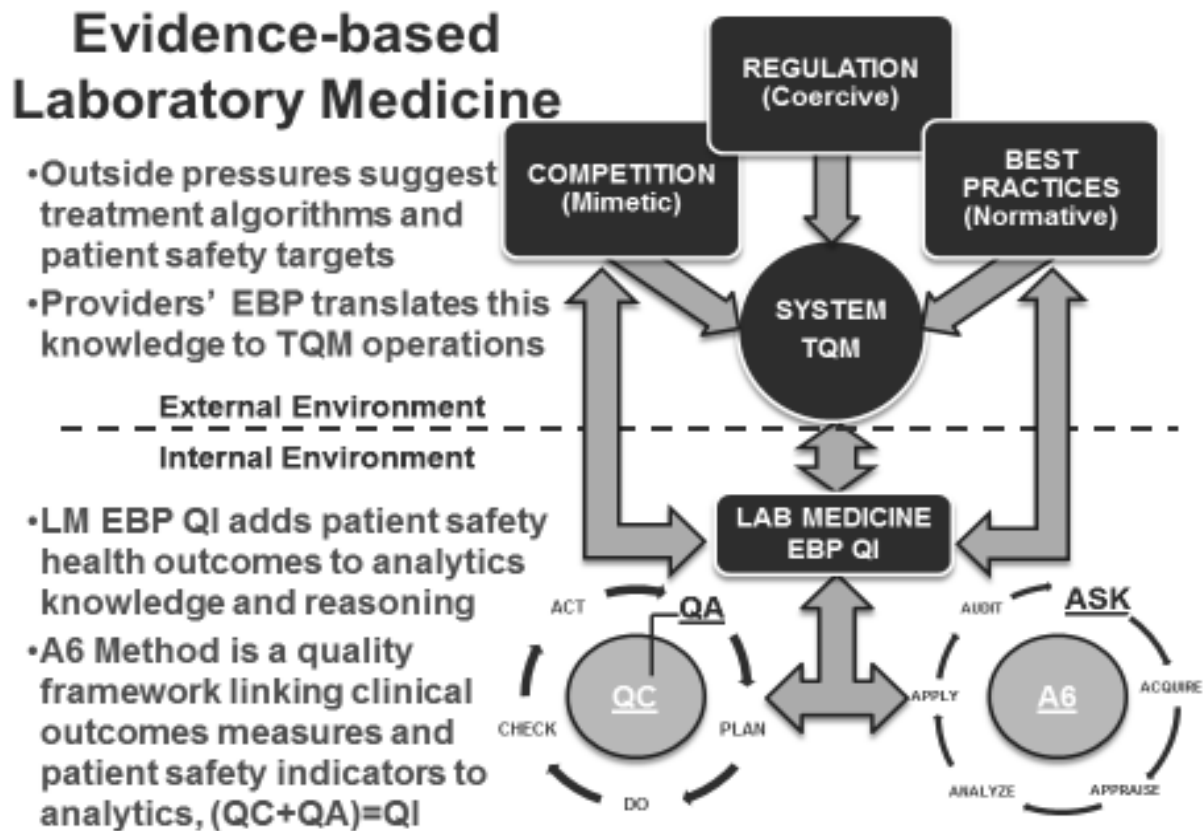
Evidence-based Laboratory Medicine

•Outside pressures suggest treatment algorithms and patient safety targets

•Providers' EBP translates this knowledge to TQM operations

External Environment

Internal Environment

•LM EBP QI adds patient safety health outcomes to analytics knowledge and reasoning

•A6 Method is a quality framework linking clinical outcomes measures and patient safety indicators to analytics, (QC+QA)=QI

REGULATION
(Coercive)

COMPETITION
(Mimetic)

BEST PRACTICES
(Normative)

SYSTEM
TQM

LAB MEDICINE
EBP QI

ACT

QA

QC

CHECK

PLAN

DO

AUDIT

ASK

APPLY

A6

ACQUIRE

ANALYZE

APPRAISE